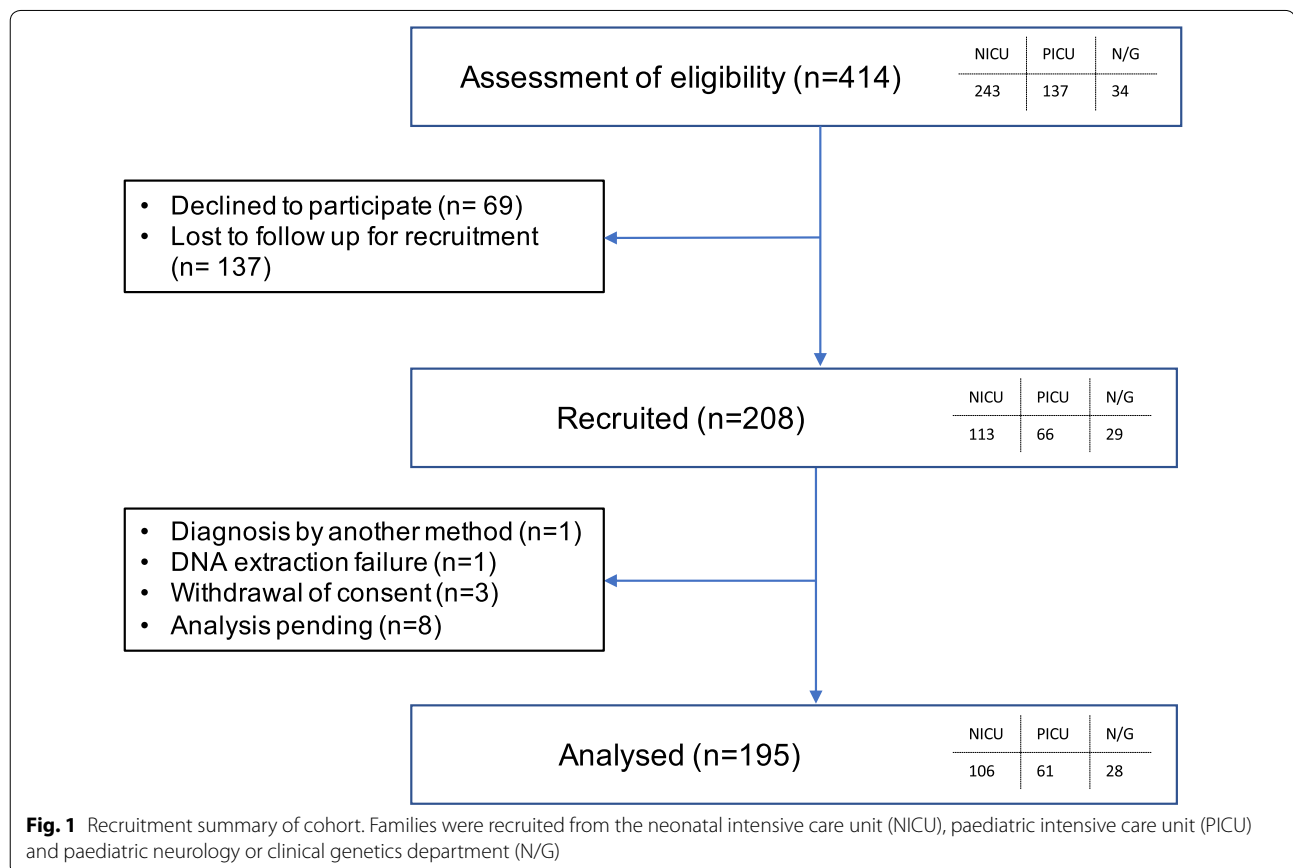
Assessment of eligibility (n=414)

| NICU | PICU | N/G |
|---|---|---|
| 243 | 137 | 34 |

• Declined to participate (n= 69)
• Lost to follow up for recruitment (n= 137)

Recruited (n=208)

| NICU | PICU | N/G |
|---|---|---|
| 113 | 66 | 29 |

• Diagnosis by another method (n=1)
• DNA extraction failure (n=1)
• Withdrawal of consent (n=3)
• Analysis pending (n=8)

Analysed (n=195)

| NICU | PICU | N/G |
|---|---|---|
| 106 | 61 | 28 |

**Fig. 1** Recruitment summary of cohort. Families were recruited from the neonatal intensive care unit (NICU), paediatric intensive care unit (PICU) and paediatric neurology or clinical genetics department (N/G)